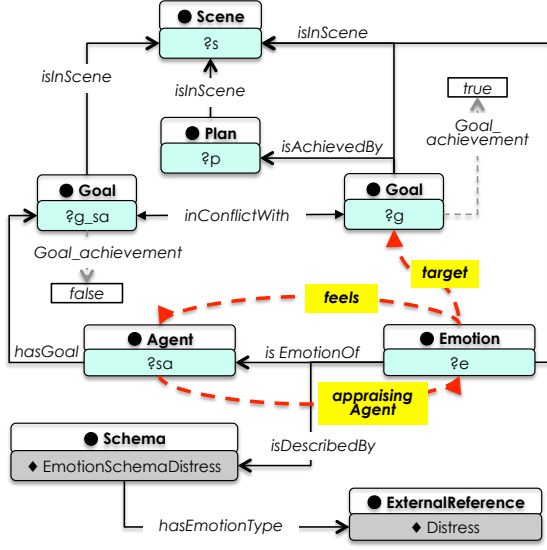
● Scene
?s
isInScene
isInScene
isInScene
true
Goal_achievement
● Plan
?p
isAchievedBy
● Goal
?g_sa
inConflictWith
● Goal
?g
Goal_achievement
false
target
feels
● Agent
?sa
hasGoal
is EmotionOf
● Emotion
?e
appraising Agent
● Schema
♦ EmotionSchemaDistress
isDescribedBy
● ExternalReference
♦ Distress
hasEmotionType